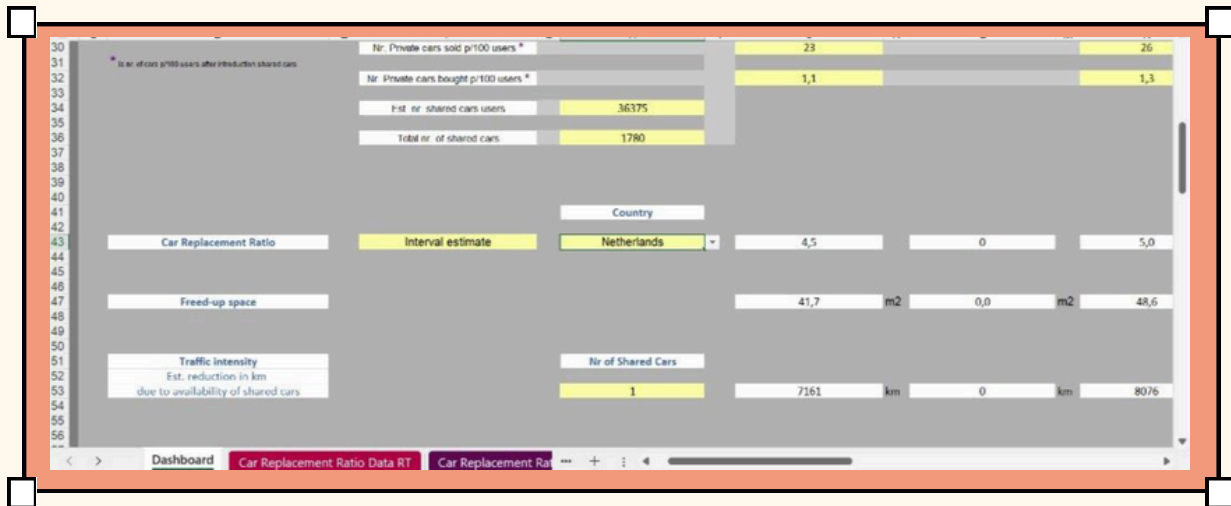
30
31
32
33
34
35
36
37
38
39
40
41
42
43
44
45
46
47
48
49
50
51
52
53
54
55
56

* Is nr. of cars p/100 users after introduction shared cars

Nr. Private cars sold p/100 users * | 23 | 26

Nr. Private cars bought p/100 users * | 1,1 | 1,3

Est. nr. shared cars users | 36375

Total nr. of shared cars | 1780

Country

Car Replacement Ratio | Interval estimate | Netherlands | 4,5 | 0 | 5,0

Freed-up space | 41,7 m2 | 0,0 m2 | 48,6

Traffic intensity
Est. reduction in km
due to availability of shared cars

Nr of Shared Cars
1 | 7161 km | 0 km | 8076

Dashboard | Car Replacement Ratio Data RT | Car Replacement Rat ··· +